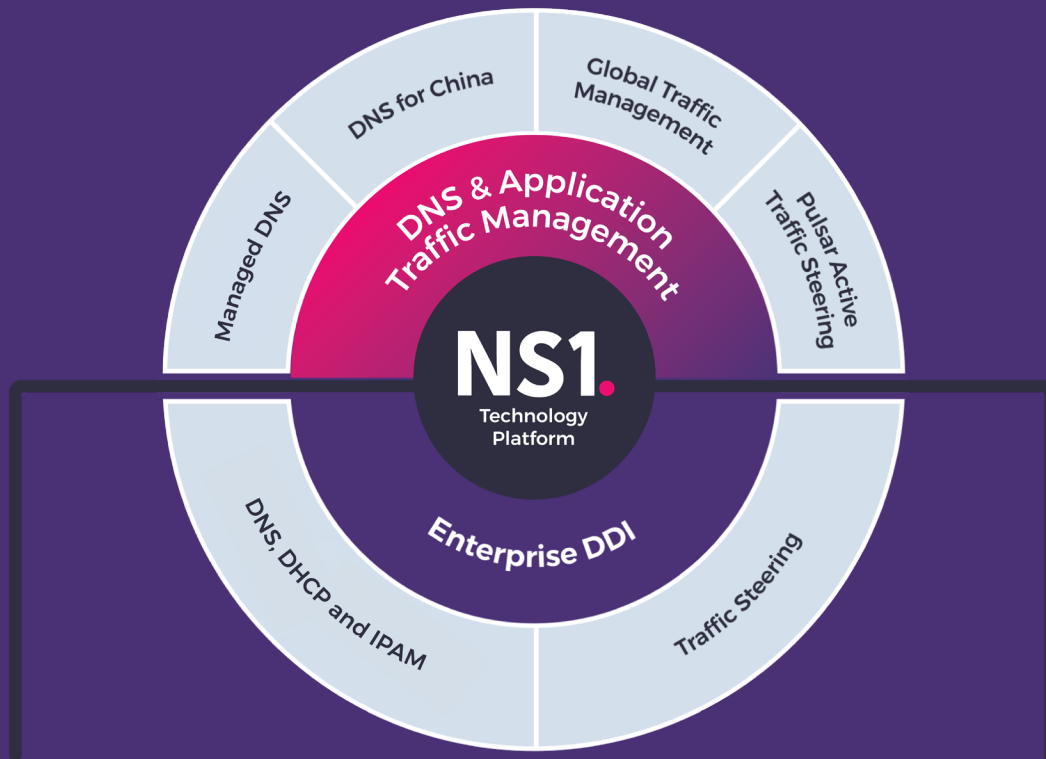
Managed DNS

DNS for China

Global Traffic Management

Pulsar Active Traffic Steering

DNS & Application Traffic Management

NS1.

Technology Platform

Enterprise DDI

DNS, DHCP and IPAM

Traffic Steering